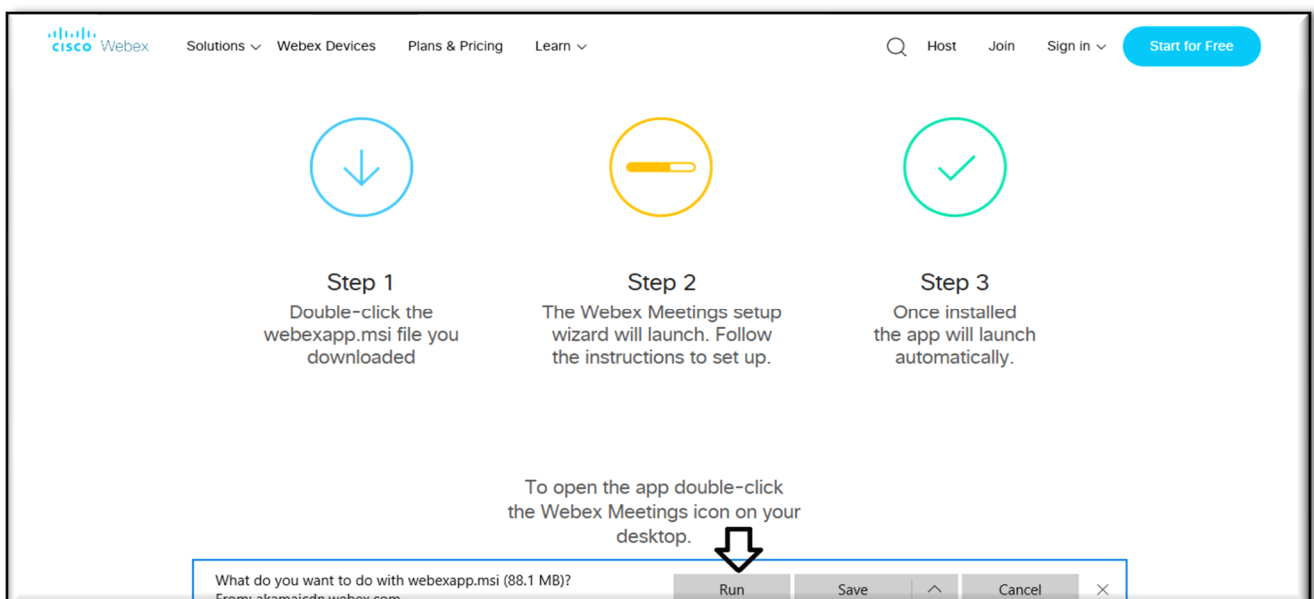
cisco Webex Solutions Webex Devices Plans & Pricing Learn Host Join Sign in Start for Free

Step 1
Double-click the webexapp.msi file you downloaded

Step 2
The Webex Meetings setup wizard will launch. Follow the instructions to set up.

Step 3
Once installed the app will launch automatically.

To open the app double-click the Webex Meetings icon on your desktop.

What do you want to do with webexapp.msi (88.1 MB)?
From: akamaicdn.webex.com

Run Save Cancel